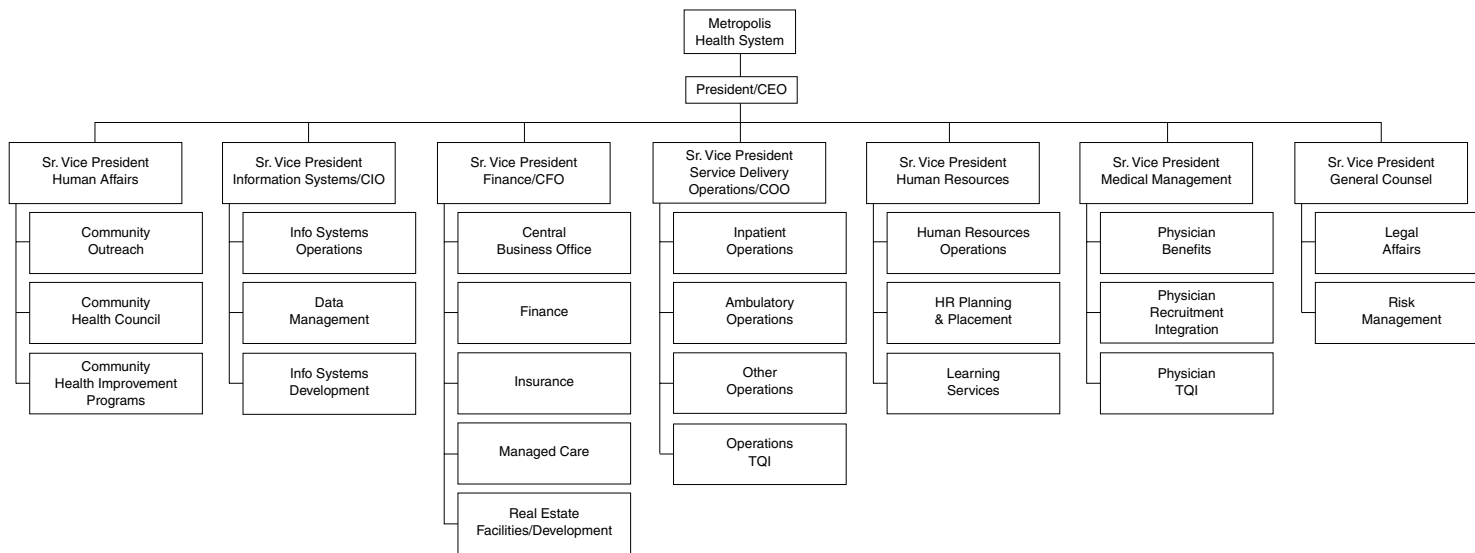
Metropolis Health System

President/CEO

Sr. Vice President Human Affairs

Community Outreach

Community Health Council

Community Health Improvement Programs

Sr. Vice President Information Systems/CIO

Info Systems Operations

Data Management

Info Systems Development

Sr. Vice President Finance/CFO

Central Business Office

Finance

Insurance

Managed Care

Real Estate Facilities/Development

Sr. Vice President Service Delivery Operations/COO

Inpatient Operations

Ambulatory Operations

Other Operations

Operations TQI

Sr. Vice President Human Resources

Human Resources Operations

HR Planning & Placement

Learning Services

Sr. Vice President Medical Management

Physician Benefits

Physician Recruitment Integration

Physician TQI

Sr. Vice President General Counsel

Legal Affairs

Risk Management